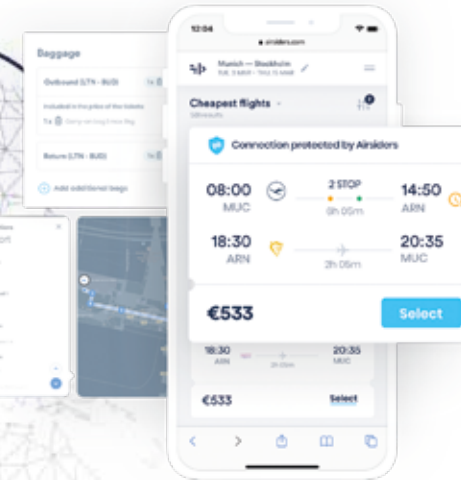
Baggage

Outbound (LTN - BUD)

Included in the price of the tickets

1x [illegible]

Return (LTN - BUD)

Add additional bags

12:04

airsiders.com

Munich — Stockholm

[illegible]

Cheapest flights

Connection protected by Airsiders

08:00
MUC

2 STOP
9h 05m

14:50
ARN

18:30
ARN

2h 05m

20:35
MUC

€533

Select

18:30
ARN

2h 05m

20:35
MUC

€533

Select